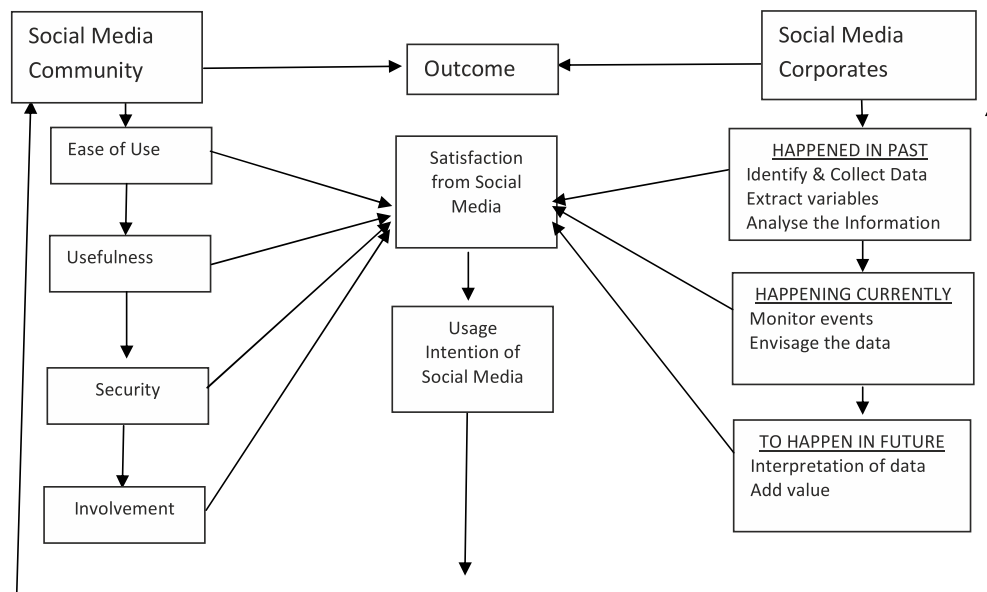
Social Media Community

Outcome

Social Media Corporates

Ease of Use

Satisfaction from Social Media

HAPPENED IN PAST
Identify & Collect Data
Extract variables
Analyse the Information

Usefulness

Usage Intention of Social Media

HAPPENING CURRENTLY
Monitor events
Envisage the data

Security

TO HAPPEN IN FUTURE
Interpretation of data
Add value

Involvement